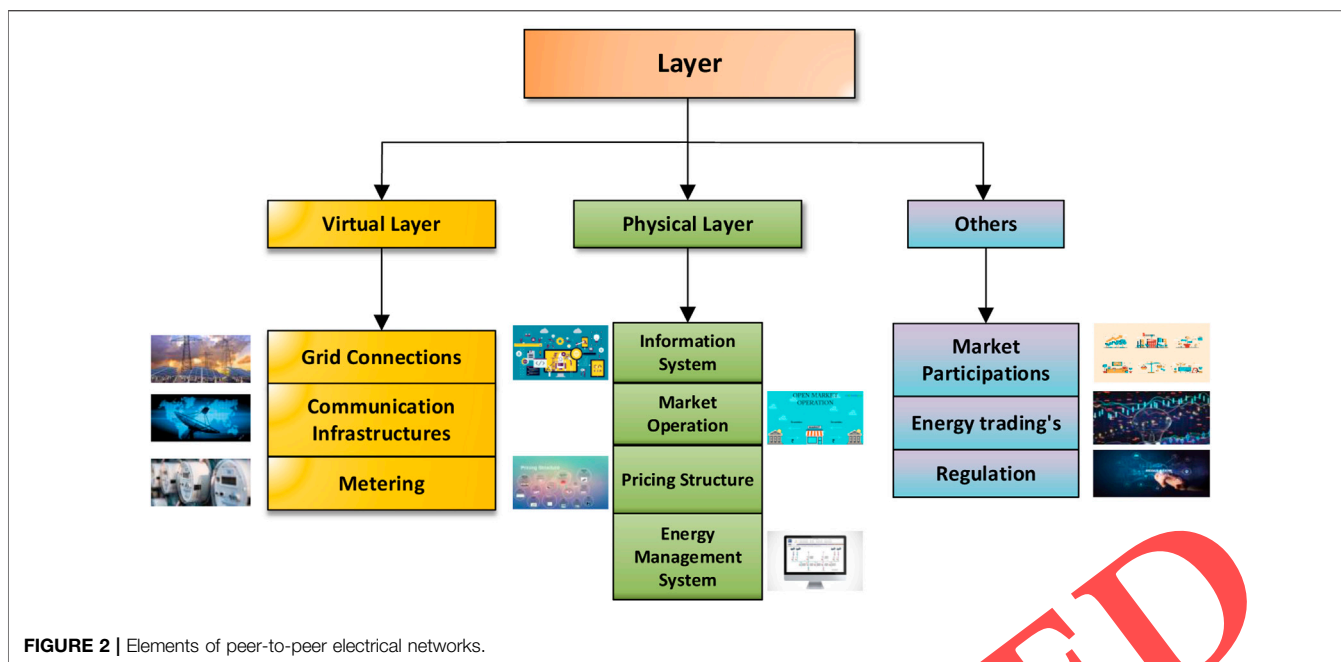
Layer

Virtual Layer

Physical Layer

Others

Grid Connections

Communication Infrastructures

Metering

Information System

Market Operation

OPEN MARKET OPERATION

Pricing Structure

Energy Management System

Market Participations

Energy trading's

Regulation

FIGURE 2 | Elements of peer-to-peer electrical networks.

ED